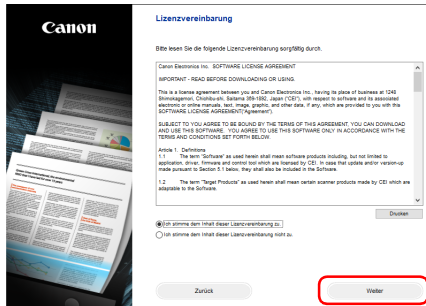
Canon

Lizenzvereinbarung

Bitte lesen Sie die folgende Lizenzvereinbarung sorgfältig durch.

Canon Electronics Inc. SOFTWARE LICENSE AGREEMENT

IMPORTANT - READ BEFORE DOWNLOADING OR USING

This is a license agreement between you and Canon Electronics Inc., having its place of business at 1248 Shimokagemori, Chichibu-shi, Saitama 369-1892, Japan ("CEI"), with respect to software and its associated electronic or online manuals, text, image, graphic, and other data, if any, which are provided to you with this SOFTWARE LICENSE AGREEMENT("Agreement").

SUBJECT TO YOU AGREE TO BE BOUND BY THE TERMS OF THIS AGREEMENT, YOU CAN DOWNLOAD AND USE THIS SOFTWARE . YOU AGREE TO USE THIS SOFTWARE ONLY IN ACCORDANCE WITH THE TERMS AND CONDITIONS SET FORTH BELOW.

Article 1. Definitions
1.1 The term "Software" as used herein shall mean software products including, but not limited to application, driver, firmware and control tool which are licensed by CEI. In case that update and/or version-up made pursuant to Section 5.1 below, they shall also be included in the Software.

1.2 The term "Target Products" as used herein shall mean certain scanner products made by CEI which are adaptable to the Software.

Drucken

Ich stimme dem Inhalt dieser Lizenzvereinbarung zu.

Ich stimme dem Inhalt dieser Lizenzvereinbarung nicht zu.

Zurück

Weiter